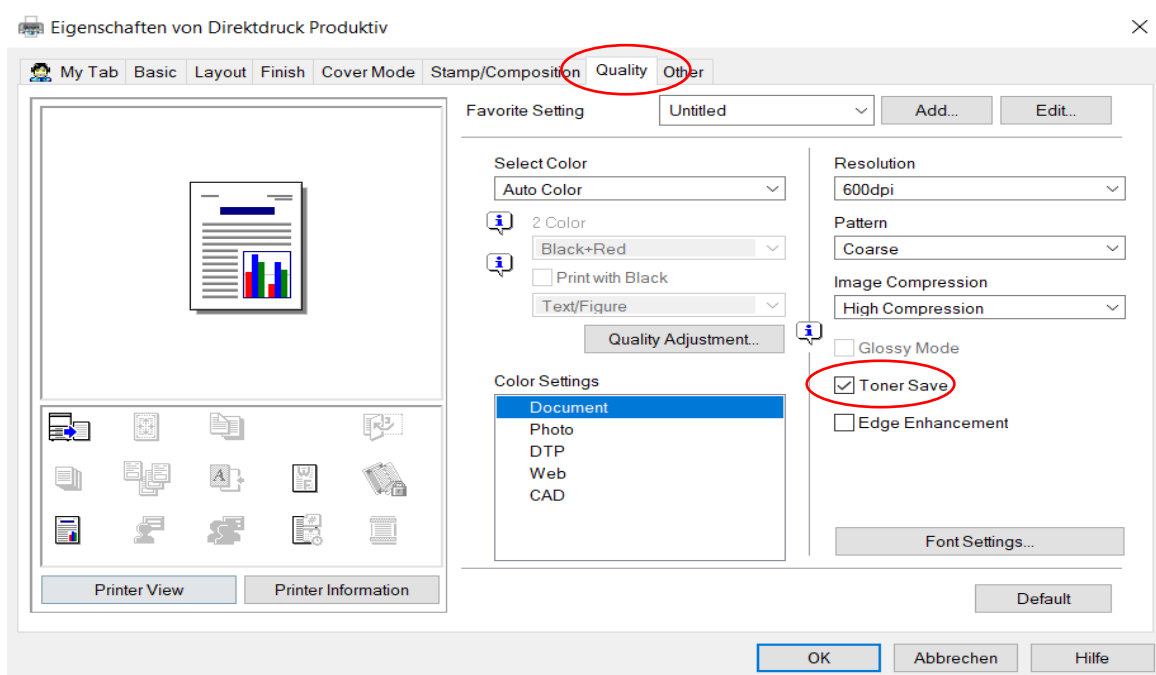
Eigenschaften von Direktdruck Produktiv

My Tab | Basic | Layout | Finish | Cover Mode | Stamp/Composition | Quality | Other

Favorite Setting
Untitled
Add...
Edit...

Select Color
Auto Color
2 Color
Black+Red
Print with Black
Text/Figure
Quality Adjustment...

Color Settings
Document
Photo
DTP
Web
CAD

Resolution
600dpi
Pattern
Coarse
Image Compression
High Compression
Glossy Mode
Toner Save
Edge Enhancement

Font Settings...

Printer View
Printer Information

Default

OK
Abbrechen
Hilfe